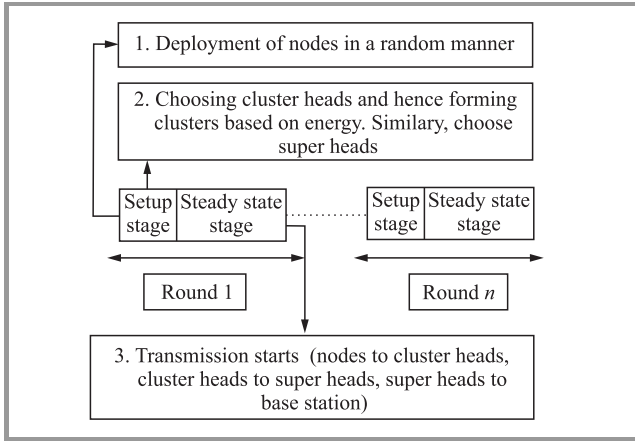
1. Deployment of nodes in a random manner

2. Choosing cluster heads and hence forming clusters based on energy. Similary, choose super heads

Setup stage | Steady state stage

Setup stage | Steady state stage

Round 1

Round $n$

3. Transmission starts (nodes to cluster heads, cluster heads to super heads, super heads to base station)